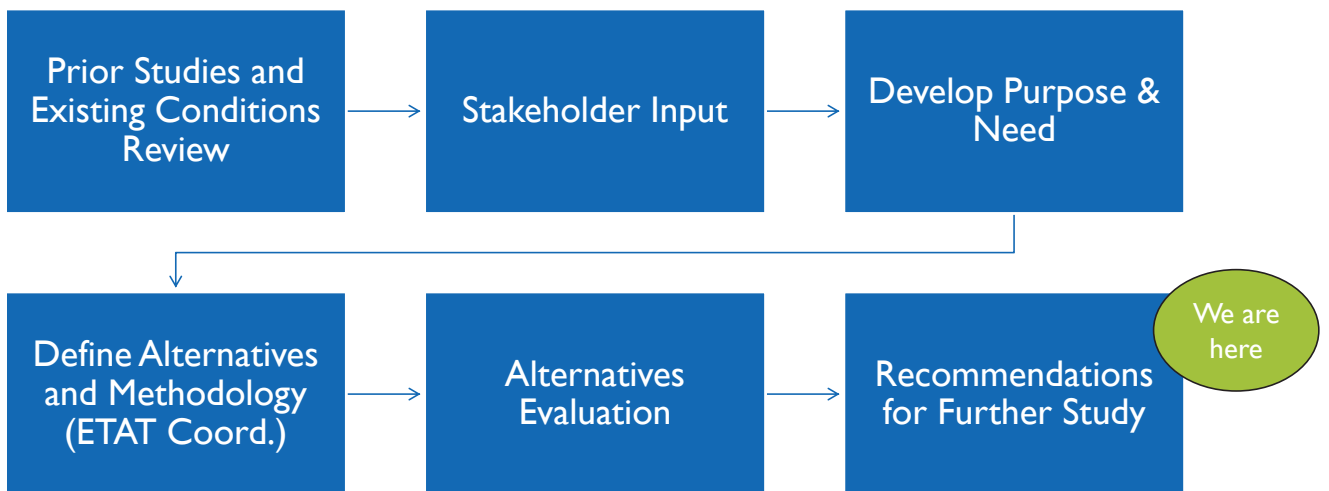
Prior Studies and Existing Conditions Review

Stakeholder Input

Develop Purpose & Need

Define Alternatives and Methodology (ETAT Coord.)

Alternatives Evaluation

Recommendations for Further Study

We are here